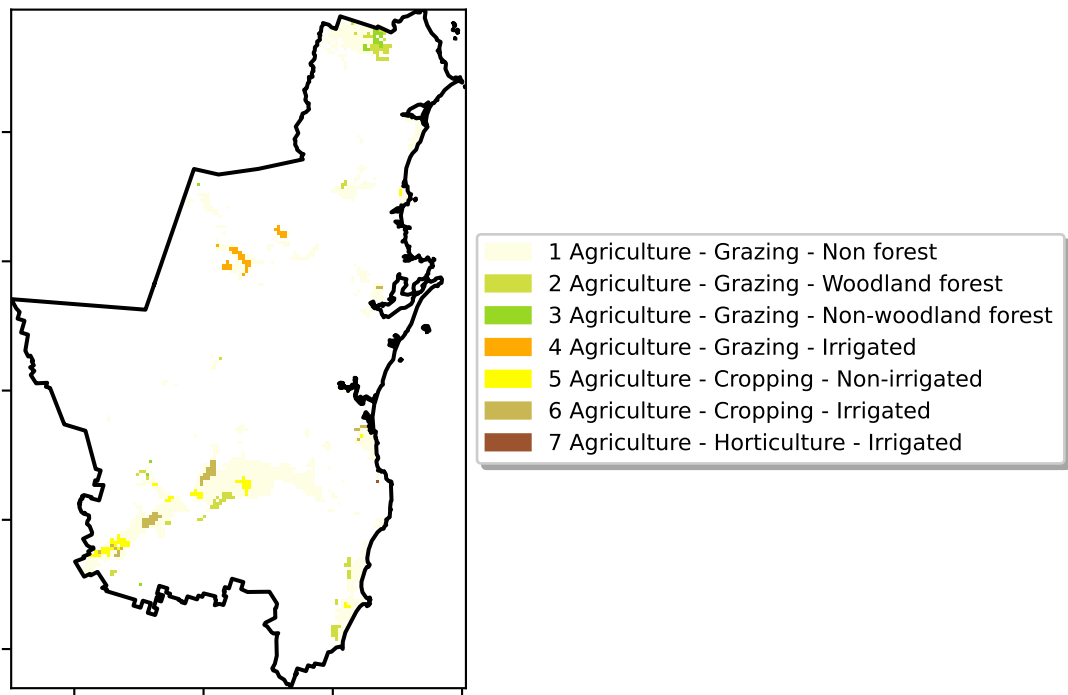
1 Agriculture - Grazing - Non forest
2 Agriculture - Grazing - Woodland forest
3 Agriculture - Grazing - Non-woodland forest
4 Agriculture - Grazing - Irrigated
5 Agriculture - Cropping - Non-irrigated
6 Agriculture - Cropping - Irrigated
7 Agriculture - Horticulture - Irrigated